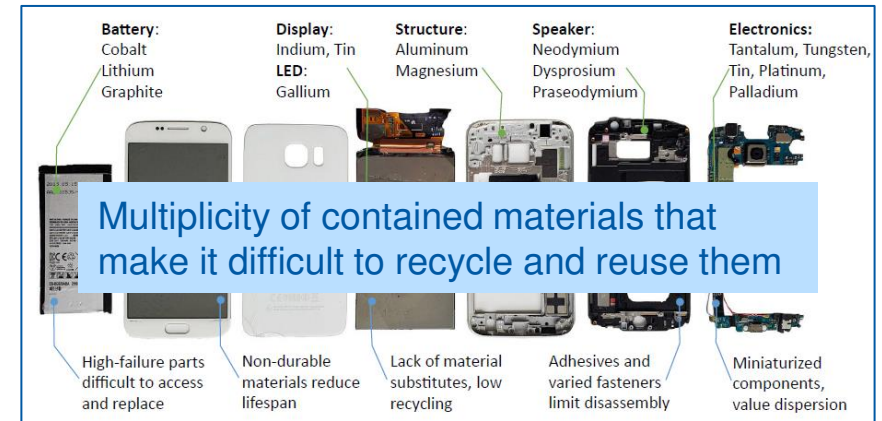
Battery:
Cobalt
Lithium
Graphite

Display:
Indium, Tin
LED:
Gallium

Structure:
Aluminum
Magnesium

Speaker:
Neodymium
Dysprosium
Praseodymium

Electronics:
Tantalum, Tungsten,
Tin, Platinum,
Palladium

Multiplicity of contained materials that make it difficult to recycle and reuse them

High-failure parts difficult to access and replace

Non-durable materials reduce lifespan

Lack of material substitutes, low recycling

Adhesives and varied fasteners limit disassembly

Miniaturized components, value dispersion